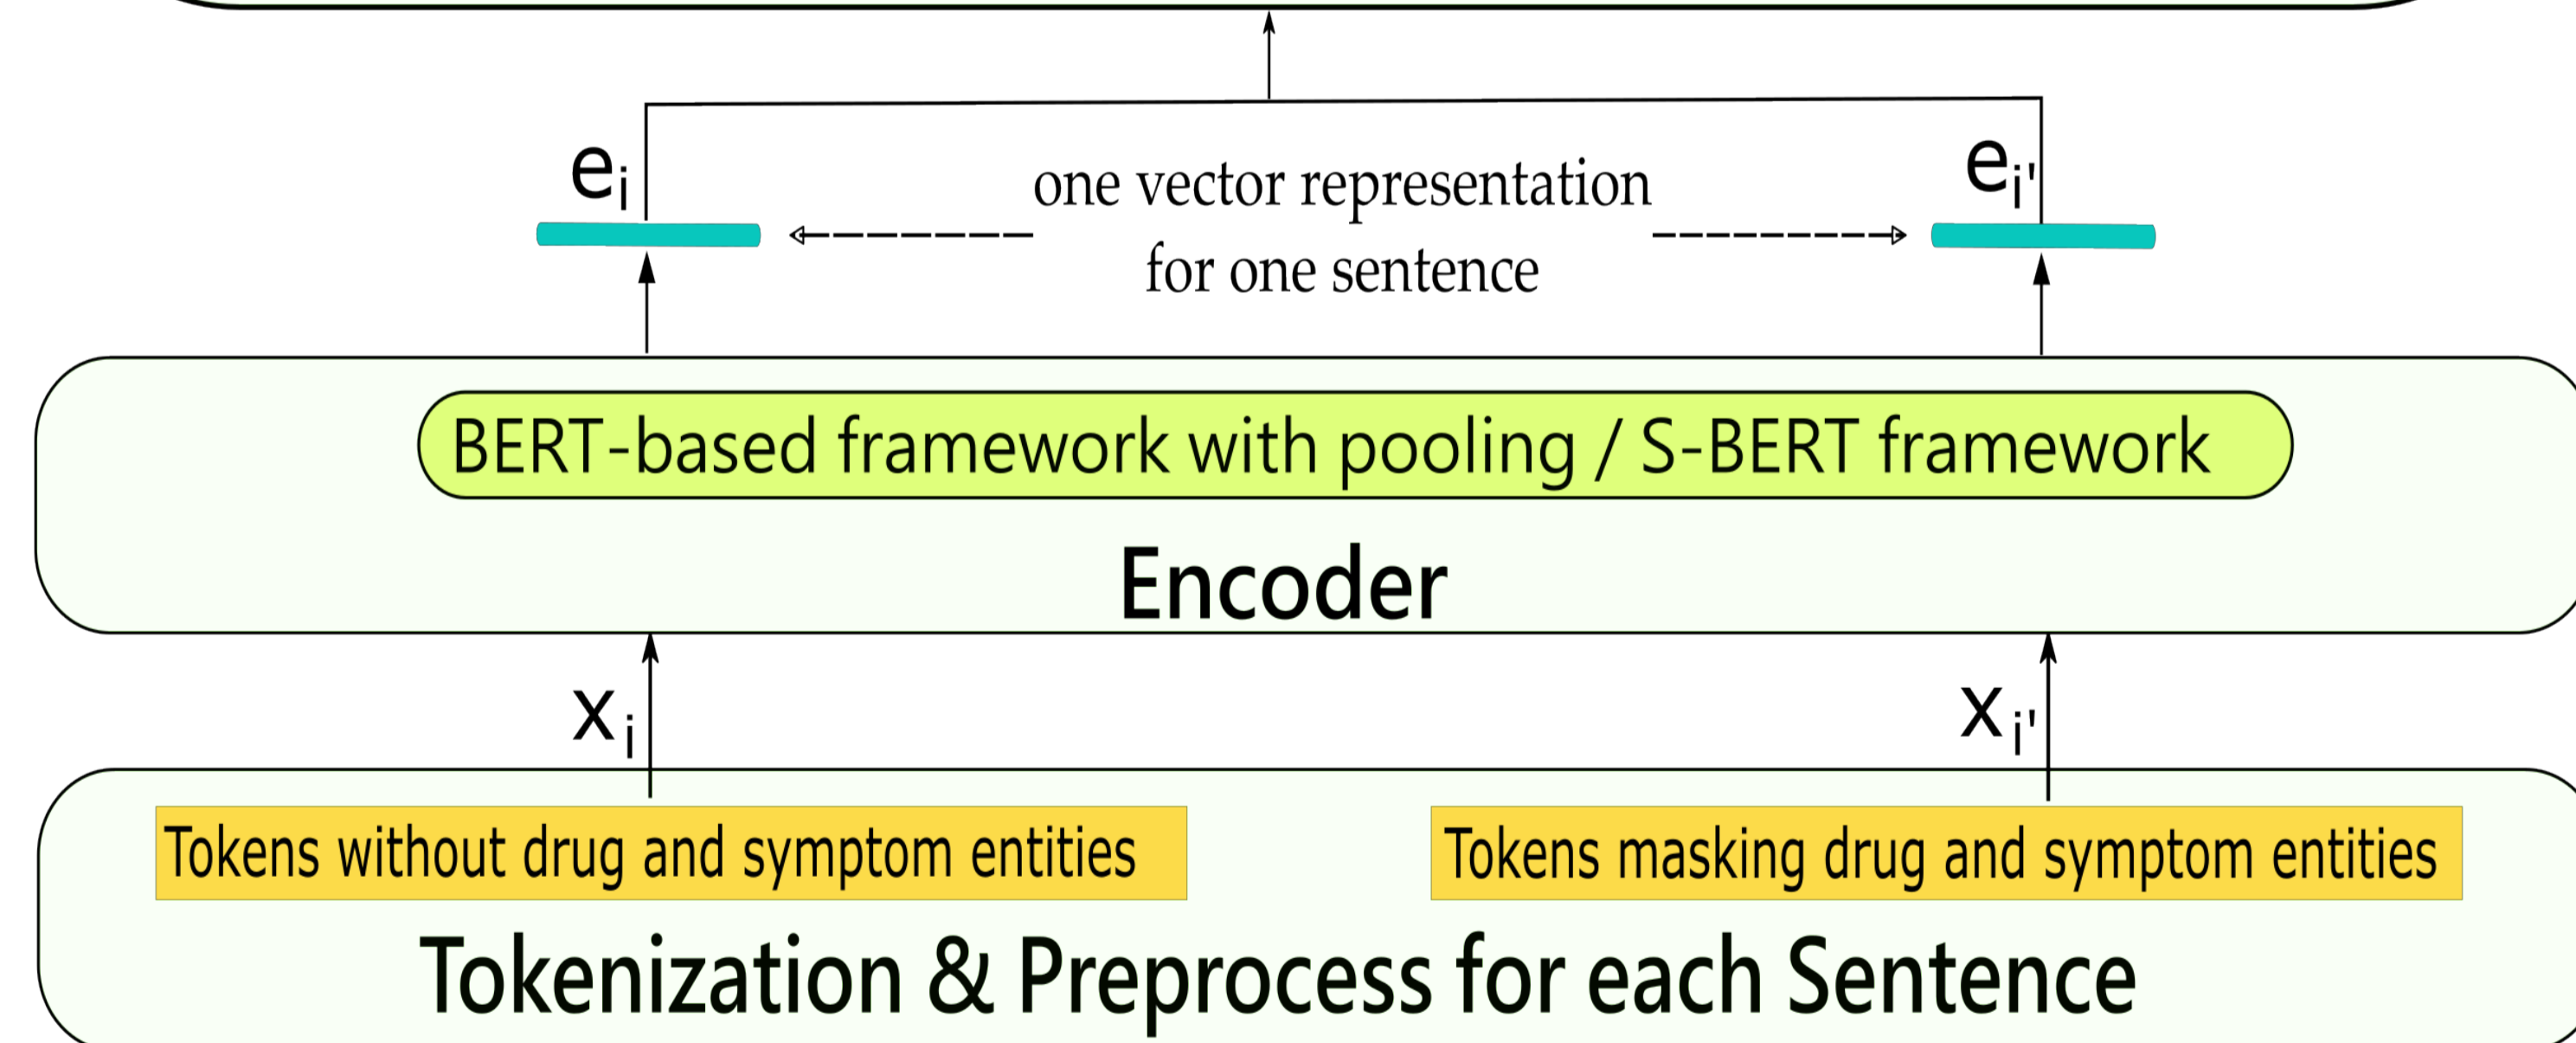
$e_i$

one vector representation for one sentence

$e_{i'}$

BERT-based framework with pooling / S-BERT framework

Encoder

$x_i$

$x_{i'}$

Tokens without drug and symptom entities

Tokens masking drug and symptom entities

Tokenization & Preprocess for each Sentence